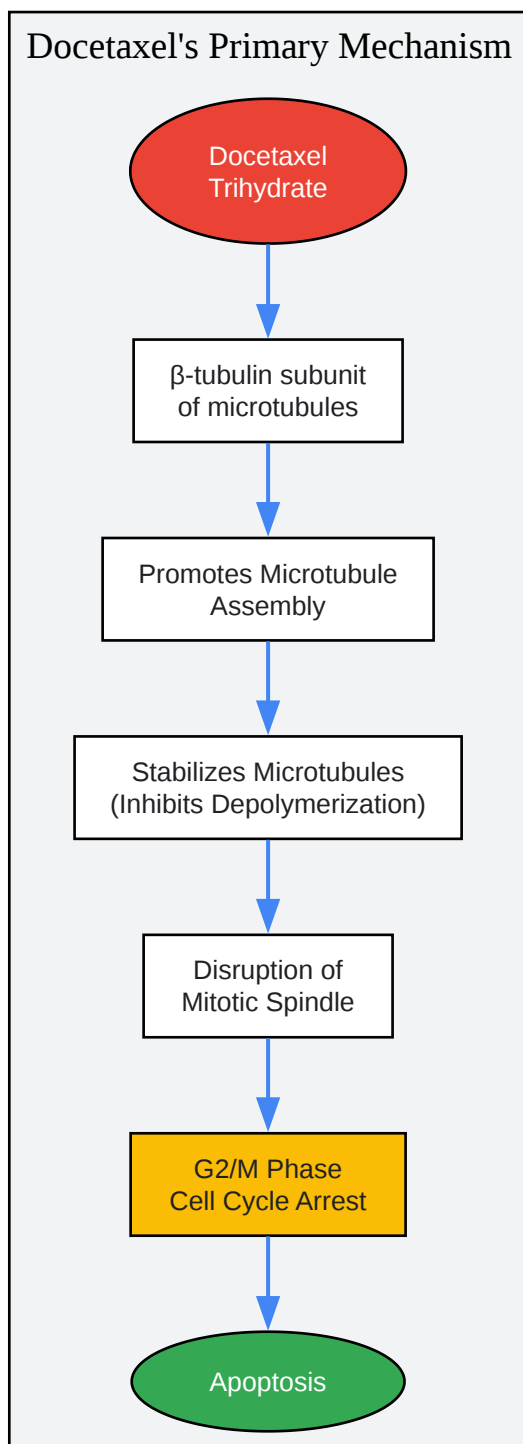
Docetaxel's Primary Mechanism

Docetaxel Trihydrate

β-tubulin subunit of microtubules

Promotes Microtubule Assembly

Stabilizes Microtubules (Inhibits Depolymerization)

Disruption of Mitotic Spindle

G2/M Phase Cell Cycle Arrest

Apoptosis